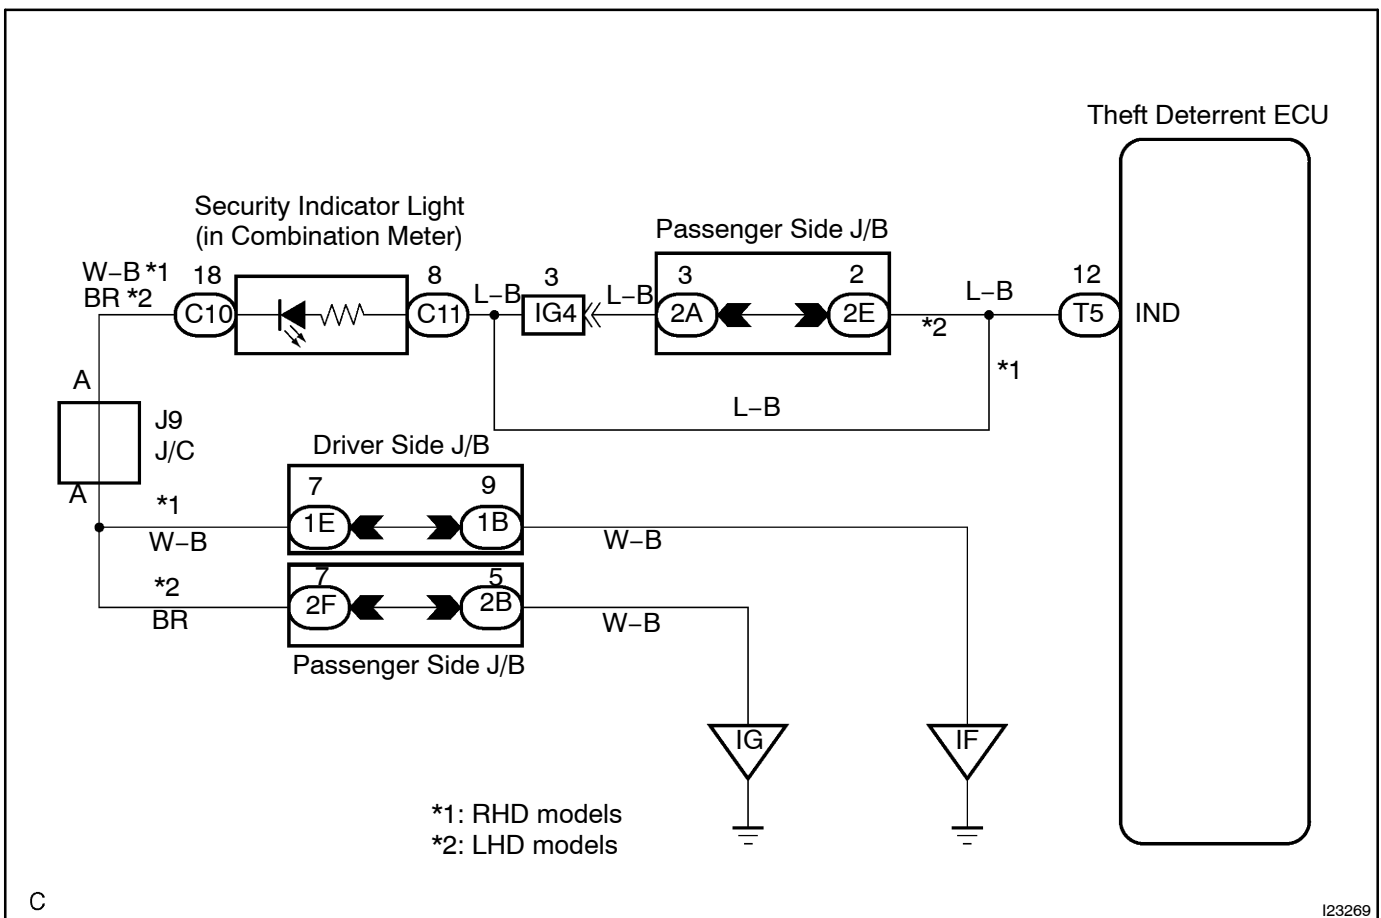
Theft Deterrent ECU

Security Indicator Light
(in Combination Meter)

Passenger Side J/B

W–B *1
BR *2

18
C10

8
C11

L–B

3
IG4

L–B

3
2A

2
2E

*2

L–B

12
T5

IND

*1

A

J9
J/C

A

L–B

Driver Side J/B

*1
W–B

7
1E

9
1B

W–B

*2
BR

7
2F

5
2B

W–B

Passenger Side J/B

IG

IF

*1: RHD models
*2: LHD models

C

I23269